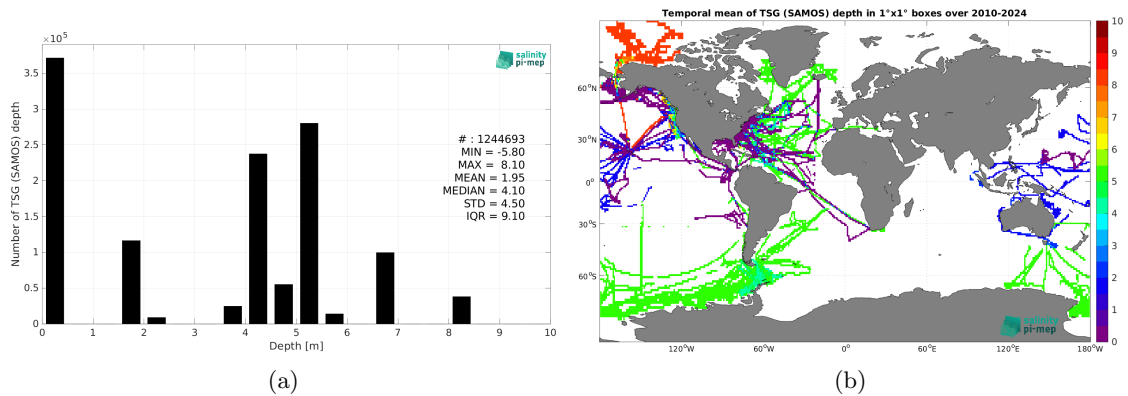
$\times 10^5$

salinity pi-mep

Number of TSG (SAMOS) depth

3.5
3
2.5
2
1.5
1
0.5
0

0 1 2 3 4 5 6 7 8 9 10

Depth [m]

# : 1244693
MIN = -5.80
MAX = 8.10
MEAN = 1.95
MEDIAN = 4.10
STD = 4.50
IQR = 9.10

(a)

Temporal mean of TSG (SAMOS) depth in 1°x1° boxes over 2010-2024

60°N
30°N
0°
30°S
60°S

120°W 60°W 0° 60°E 120°E 180°W

10
9
8
7
6
5
4
3
2
1
0

salinity pi-mep

(b)